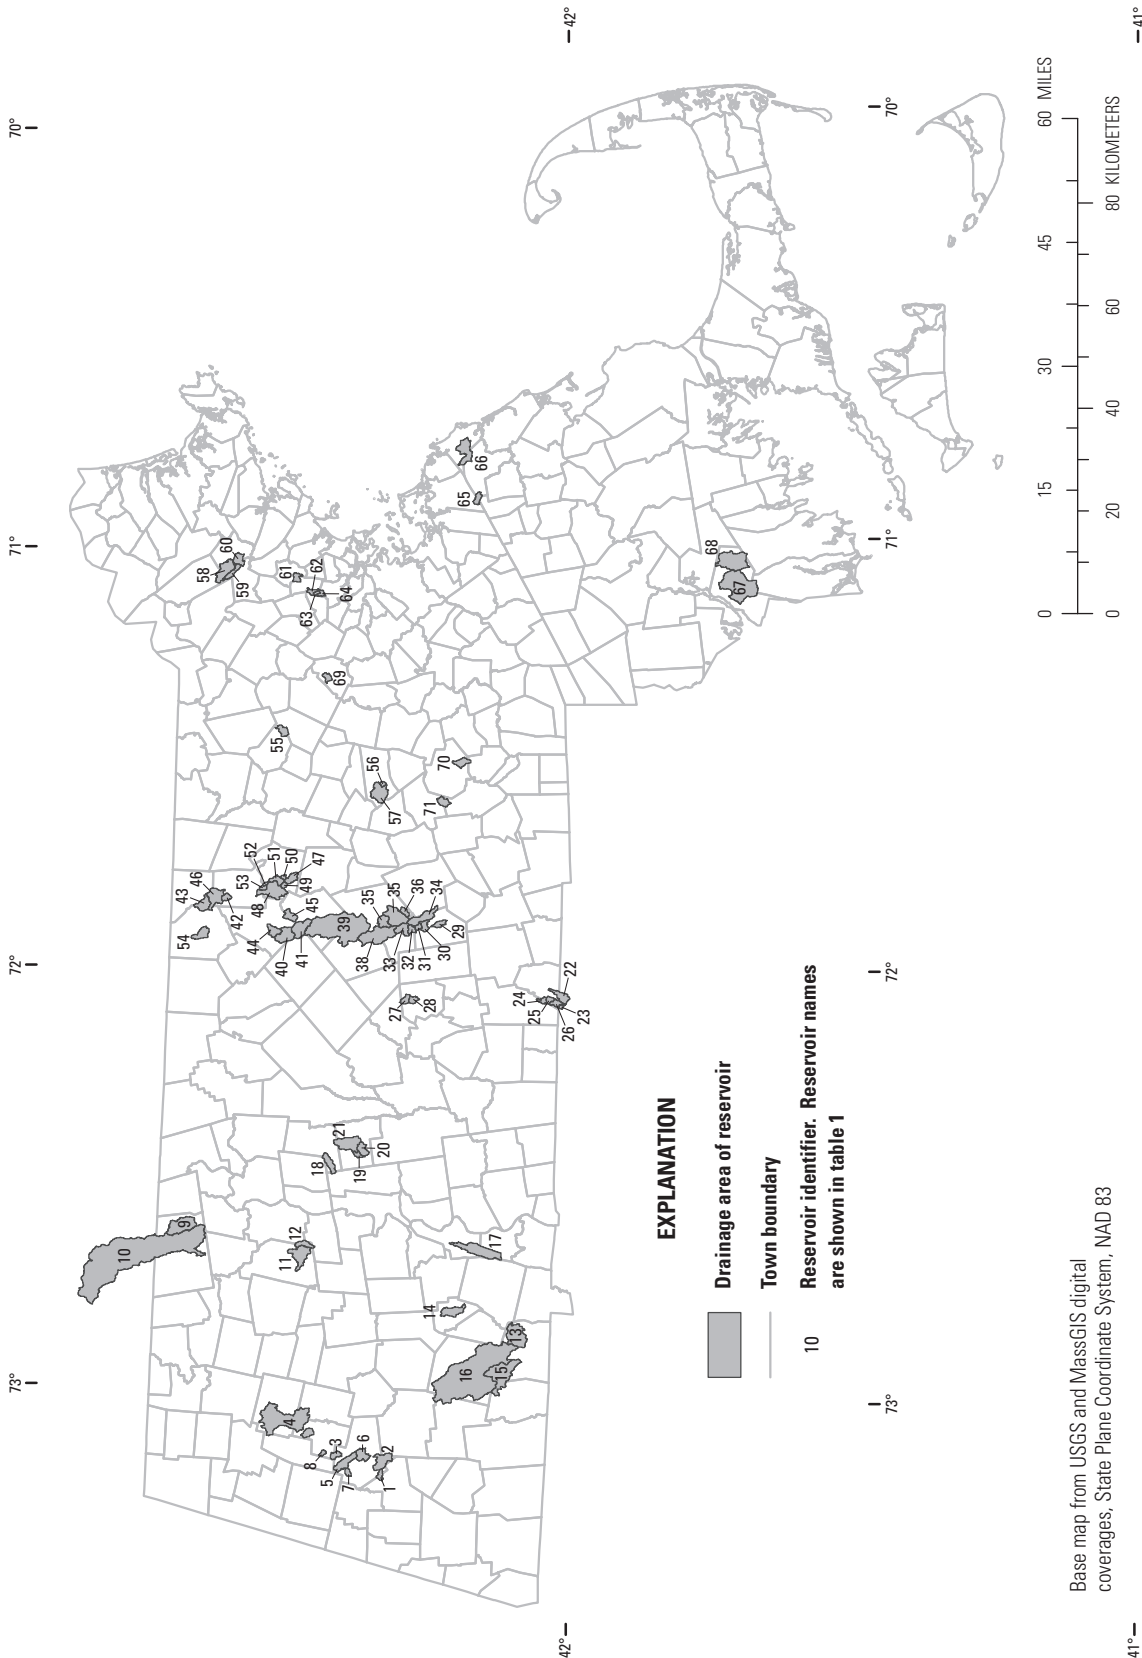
73°

72°

71°

70°

42°

41°

42°

41°

73°

72°

71°

70°

EXPLANATION

Drainage area of reservoir

Town boundary

10 Reservoir identifier. Reservoir names are shown in table 1

1 2 3 4 5 6 7 8 9 10 11 12 13 14 15 16 17 18 19 20 21 22 23 24 25 26 27 28 29 30 31 32 33 34 35 36 38 39 40 41 42 43 44 45 46 47 48 49 50 51 52 53 54 55 56 57 58 59 60 61 62 63 64 65 66 67 68 69 70 71

0 15 30 45 60 MILES

0 20 40 60 80 KILOMETERS

Base map from USGS and MassGIS digital coverages, State Plane Coordinate System, NAD 83